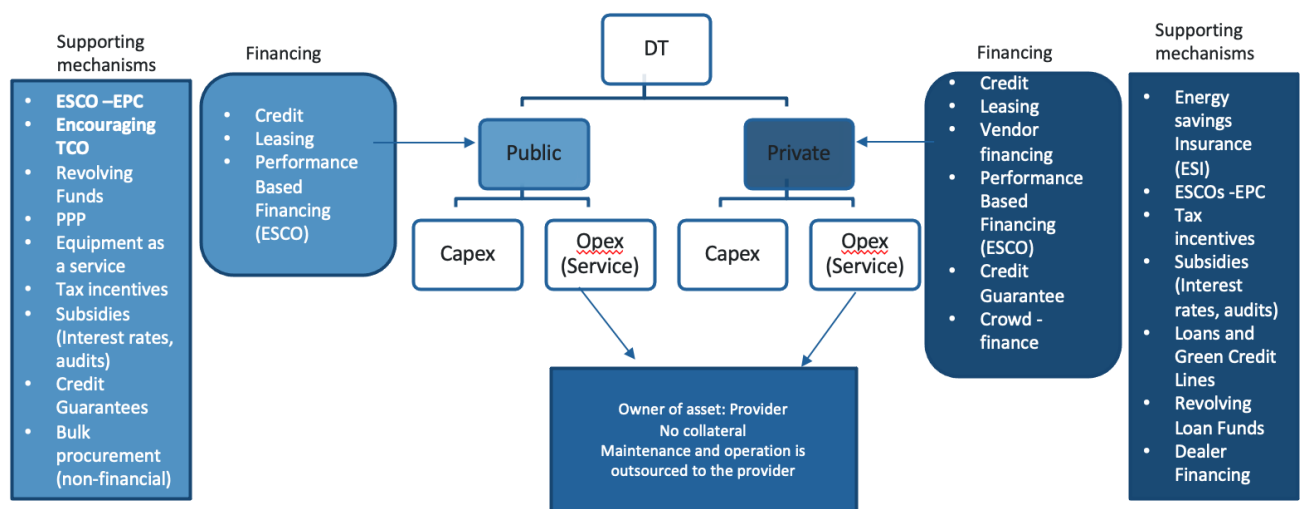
Supporting mechanisms

- ESCO –EPC
- Encouraging TCO
- Revolving Funds
- PPP
- Equipment as a service
- Tax incentives
- Subsidies (Interest rates, audits)
- Credit Guarantees
- Bulk procurement (non-financial)

Financing

- Credit
- Leasing
- Performance Based Financing (ESCO)

DT

Public

Capex

Opex (Service)

Private

Capex

Opex (Service)

Owner of asset: Provider
No collateral
Maintenance and operation is outsourced to the provider

Financing

- Credit
- Leasing
- Vendor financing
- Performance Based Financing (ESCO)
- Credit Guarantee
- Crowd - finance

Supporting mechanisms

- Energy savings Insurance (ESI)
- ESCOs -EPC
- Tax incentives
- Subsidies (Interest rates, audits)
- Loans and Green Credit Lines
- Revolving Loan Funds
- Dealer Financing